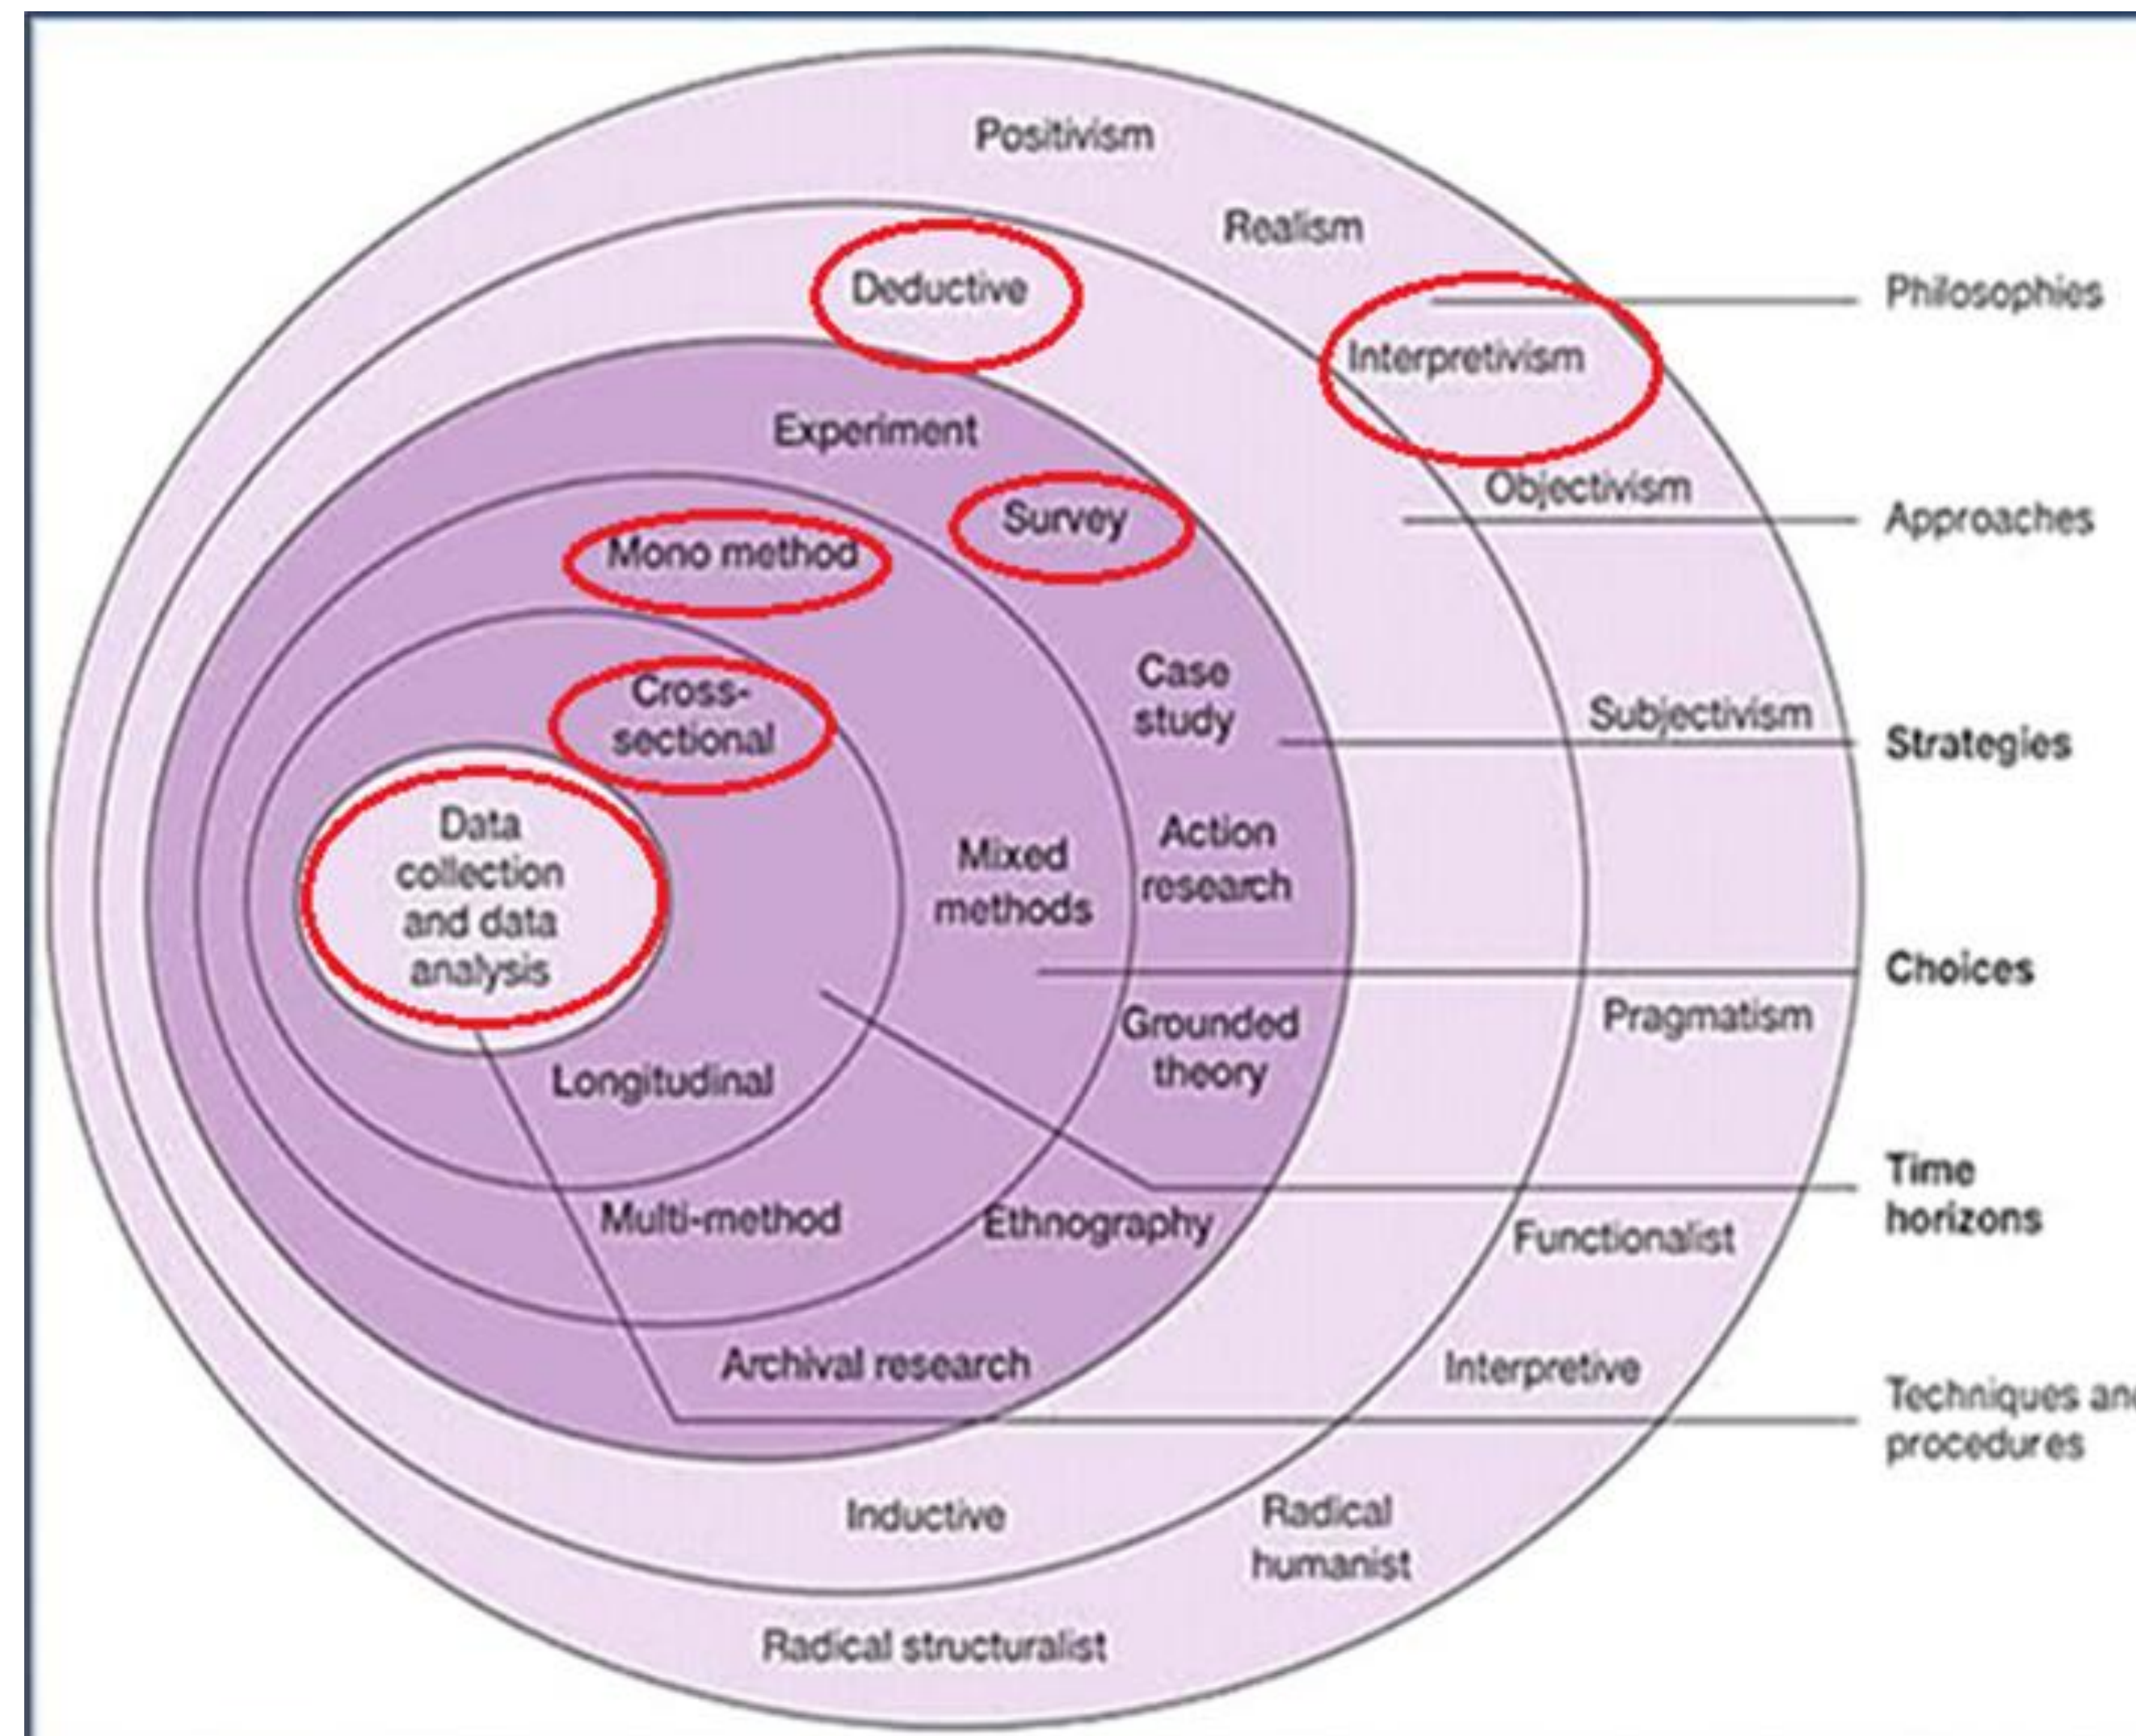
Positivism

Realism

Deductive

Interpretivism

Philosophies

Experiment

Survey

Objectivism

Approaches

Mono method

Case study

Cross-sectional

Subjectivism

Strategies

Data collection and data analysis

Mixed methods

Action research

Choices

Grounded theory

Pragmatism

Longitudinal

Time horizons

Multi-method

Ethnography

Functionalist

Archival research

Interpretive

Techniques an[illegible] procedures

Inductive

Radical humanist

Radical structuralist